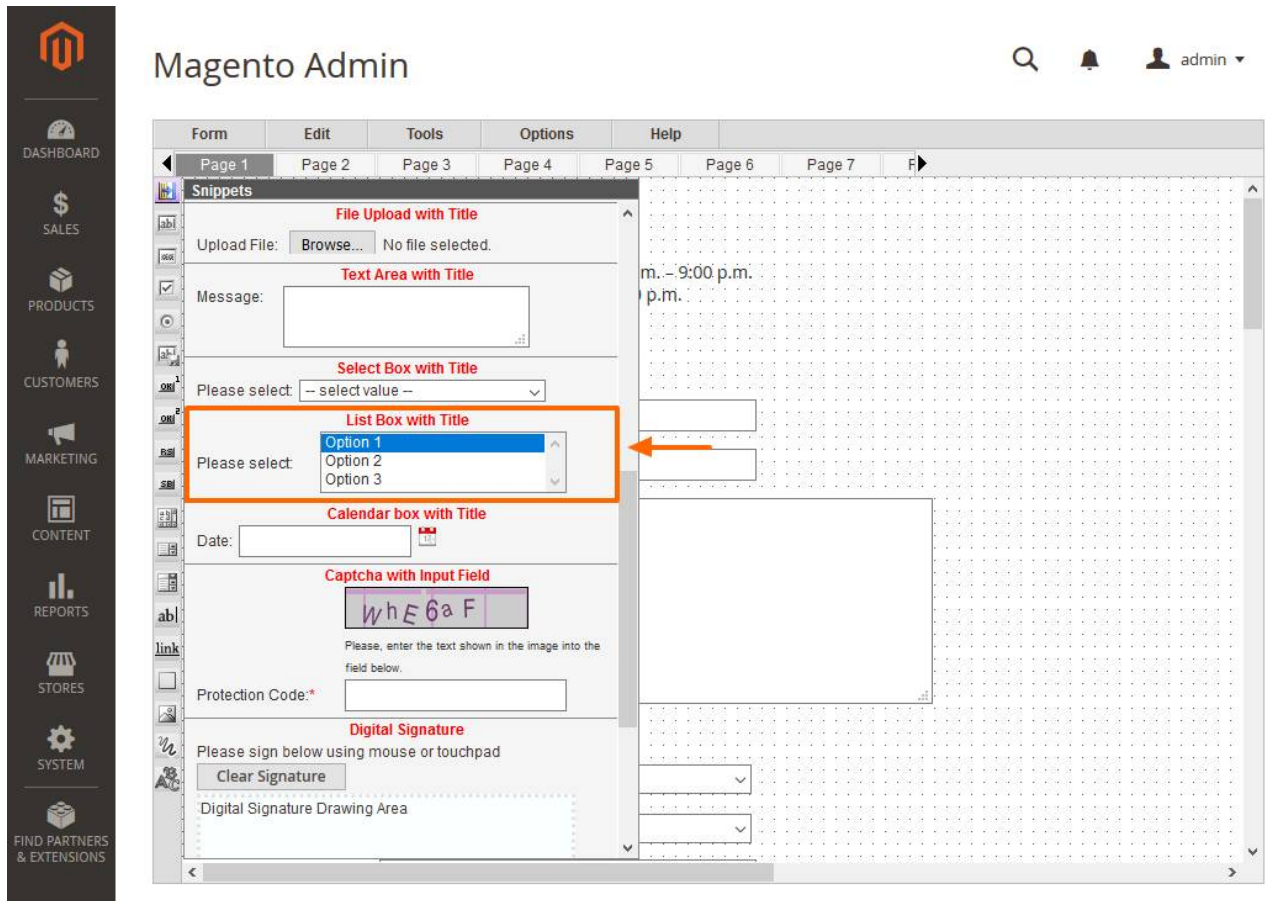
DASHBOARD
SALES
PRODUCTS
CUSTOMERS
MARKETING
CONTENT
REPORTS
STORES
SYSTEM
FIND PARTNERS & EXTENSIONS

Magento Admin

admin

Form Edit Tools Options Help

Page 1 Page 2 Page 3 Page 4 Page 5 Page 6 Page 7 P

Snippets

File Upload with Title
Upload File: Browse... No file selected.

Text Area with Title
Message:

Select Box with Title
Please select: -- select value --

List Box with Title
Please select: Option 1 Option 2 Option 3

Calendar box with Title
Date:

Captcha with Input Field
WhE6aF
Please, enter the text shown in the image into the field below.
Protection Code:*

Digital Signature
Please sign below using mouse or touchpad
Clear Signature
Digital Signature Drawing Area

m. – 9:00 p.m.
p.m.

abl
link